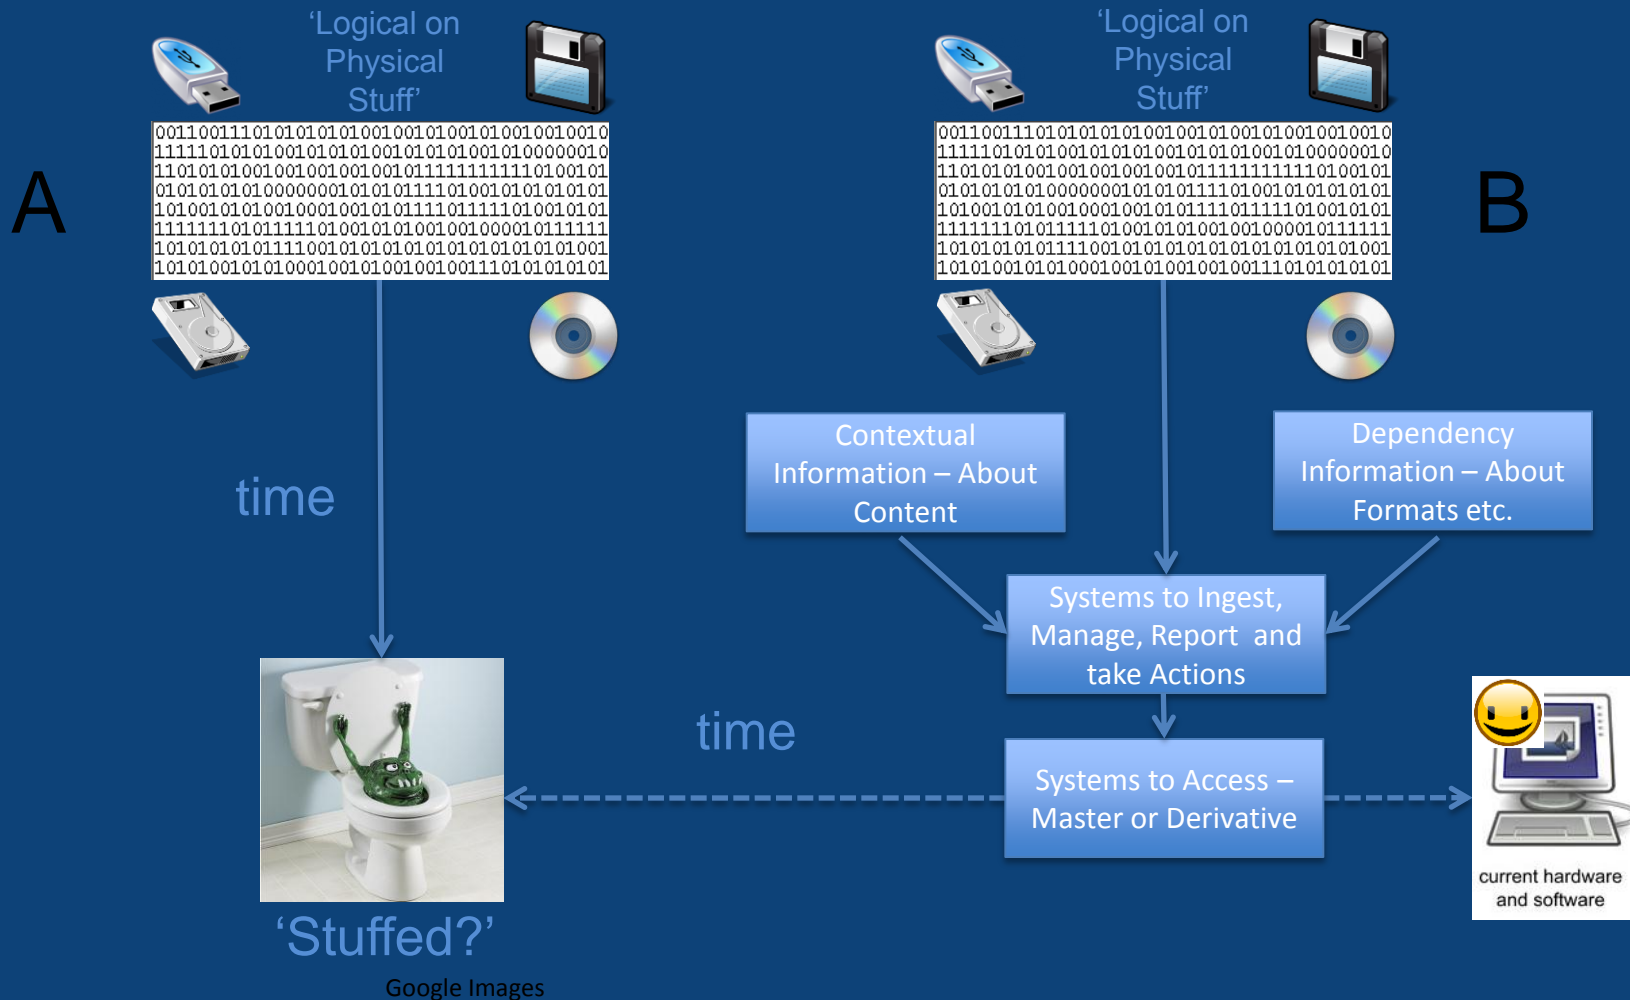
A

'Logical on Physical Stuff'

0011001110101010101010010010100101001001001010
111110101010010101010100101010100101000000010
110101010010010010010010111111111110100101
010101010100000001010101111010010101010101
101001010100100010010101111101111101001010
1111111010111111010010101001001000010111111
101010101011110010101010101010101010101001
101010010101000100101001001001110101010101

time

'Stuffed?'

Google Images

B

'Logical on Physical Stuff'

0011001110101010101010010010100101001001001010
111110101010010101010100101010100101000000010
110101010010010010010010111111111110100101
010101010100000001010101111010010101010101
101001010100100010010101111101111101001010
1111111010111111010010101001001000010111111
101010101011110010101010101010101010101001
101010010101000100101001001001110101010101

Contextual Information – About Content

Dependency Information – About Formats etc.

Systems to Ingest, Manage, Report and take Actions

time

Systems to Access – Master or Derivative

current hardware and software